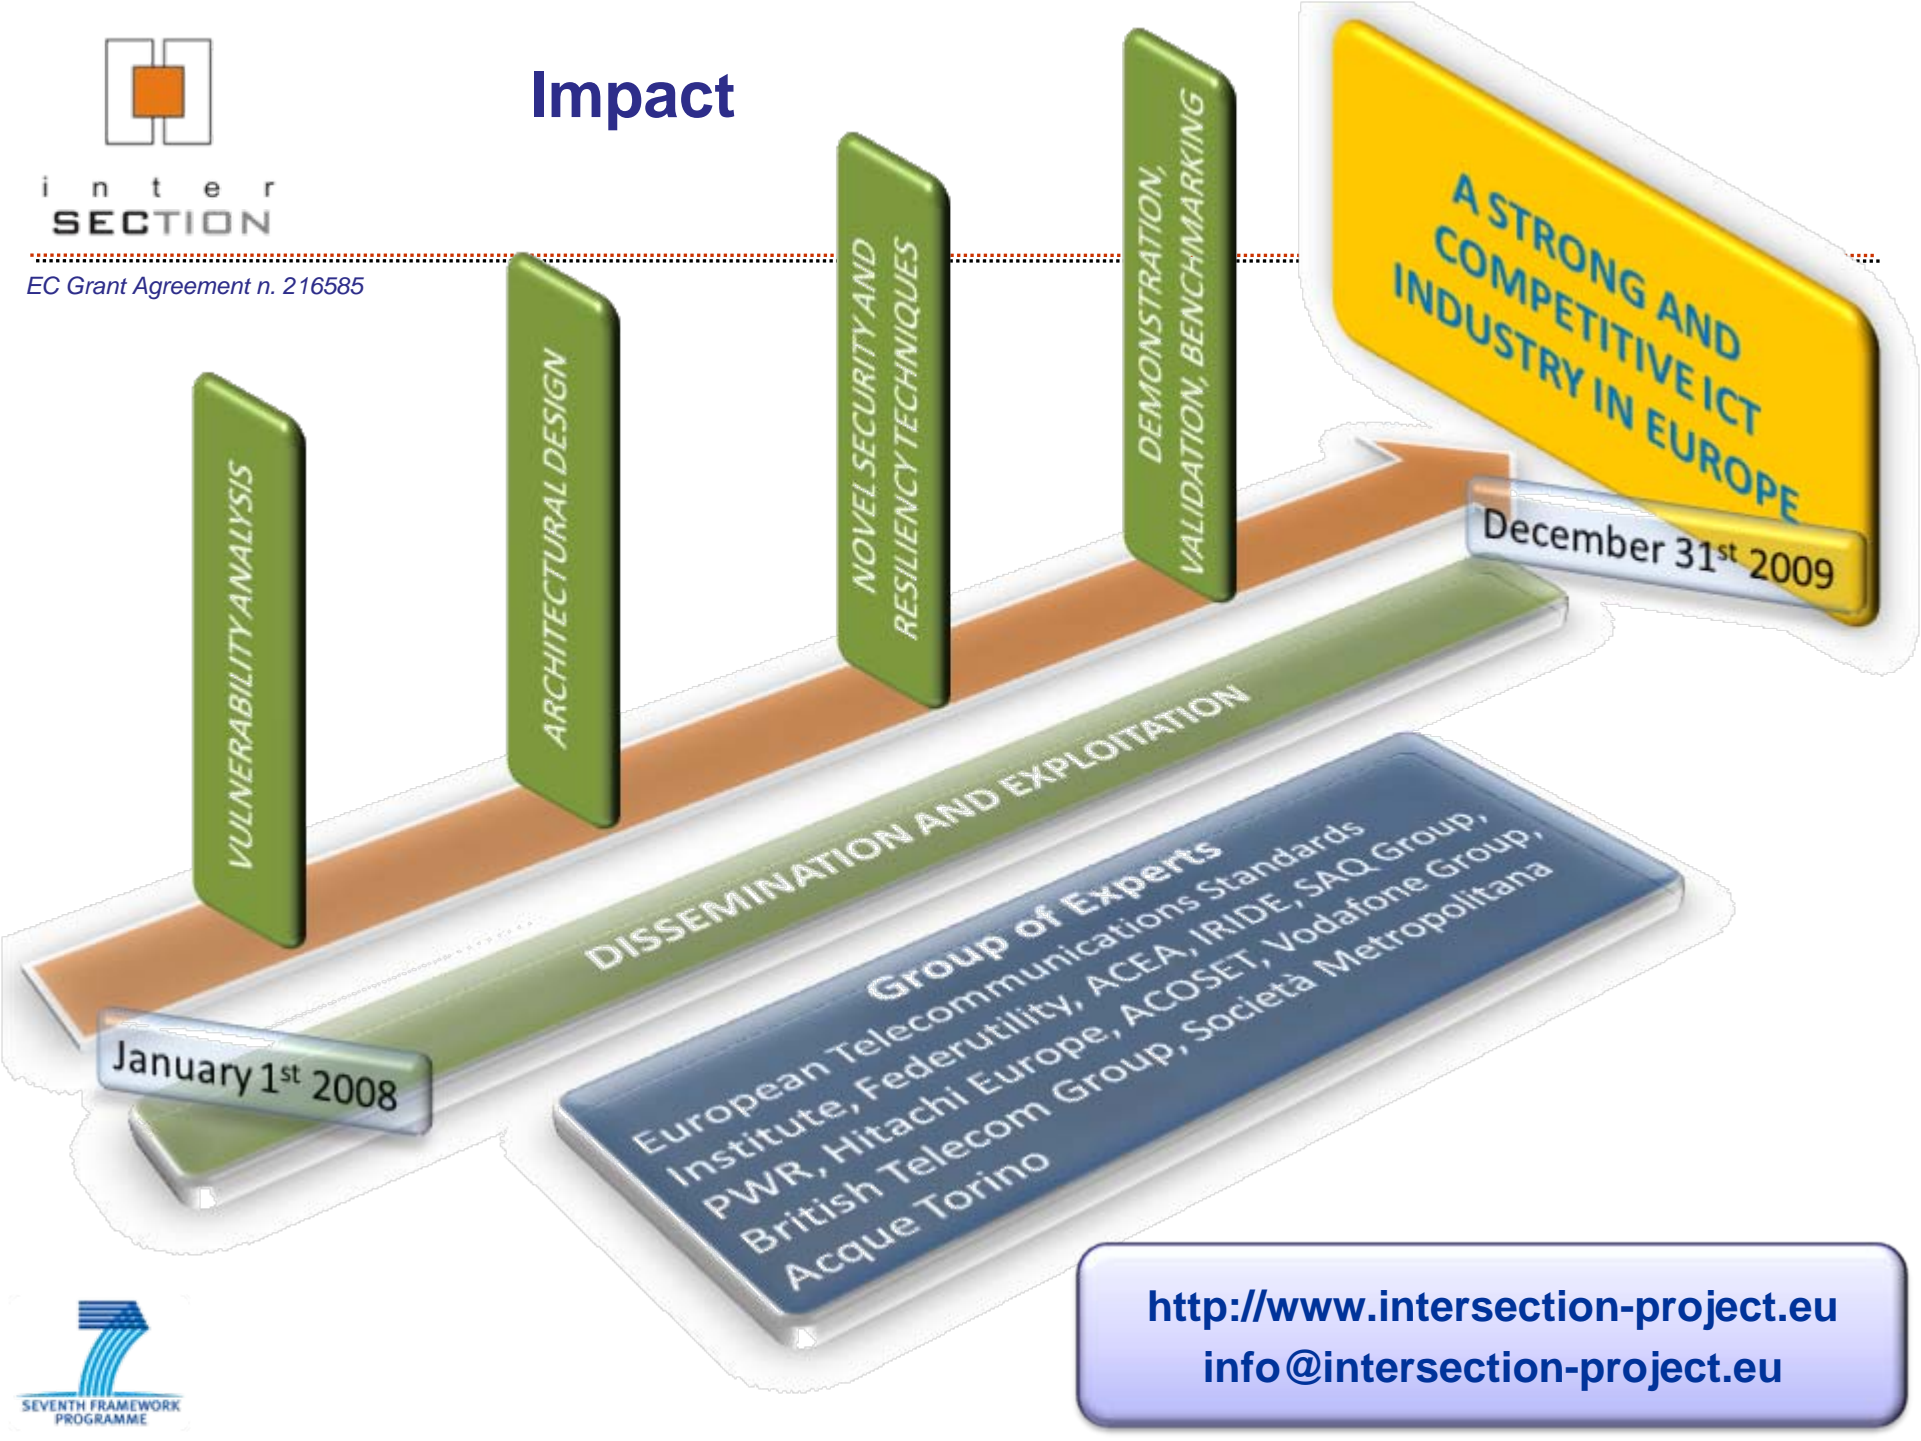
inter SECTION

Impact

EC Grant Agreement n. 216585

VULNERABILITY ANALYSIS

ARCHITECTURAL DESIGN

NOVEL SECURITY AND RESILIENCY TECHNIQUES

DEMONSTRATION, VALIDATION, BENCHMARKING

A STRONG AND COMPETITIVE ICT INDUSTRY IN EUROPE

December 31$^{st}$ 2009

January 1$^{st}$ 2008

DISSEMINATION AND EXPLOITATION

Group of Experts
European Telecommunications Standards Institute, Federutility, ACEA, IRIDE, SAQ Group, PWR, Hitachi Europe, ACOSET, Vodafone Group, British Telecom Group, Società Metropolitana Acque Torino

SEVENTH FRAMEWORK PROGRAMME

http://www.intersection-project.eu
info@intersection-project.eu